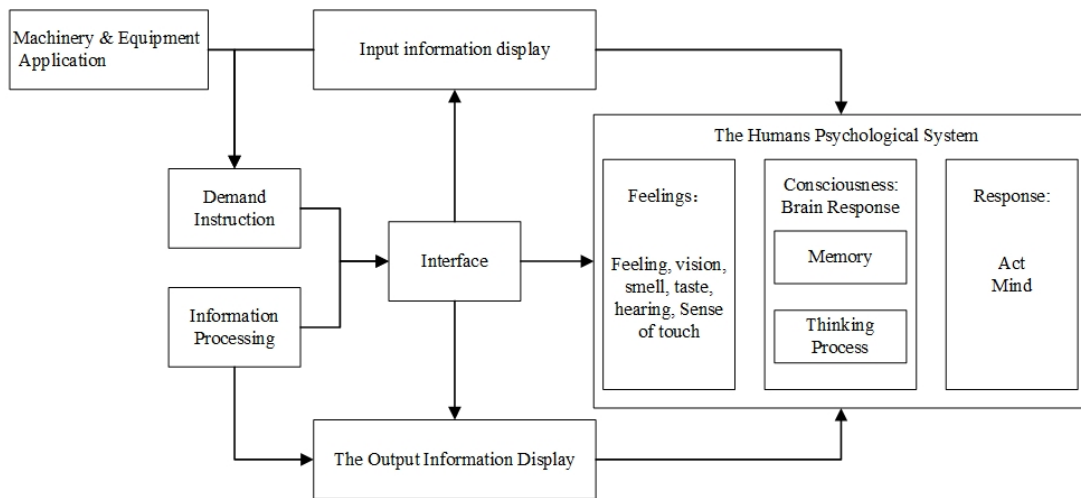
Machinery & Equipment Application

Input information display

The Humans Psychological System

Demand Instruction

Information Processing

Interface

Feelings：

Feeling, vision, smell, taste, hearing, Sense of touch

Consciousness: Brain Response

Memory

Thinking Process

Response:

Act
Mind

The Output Information Display